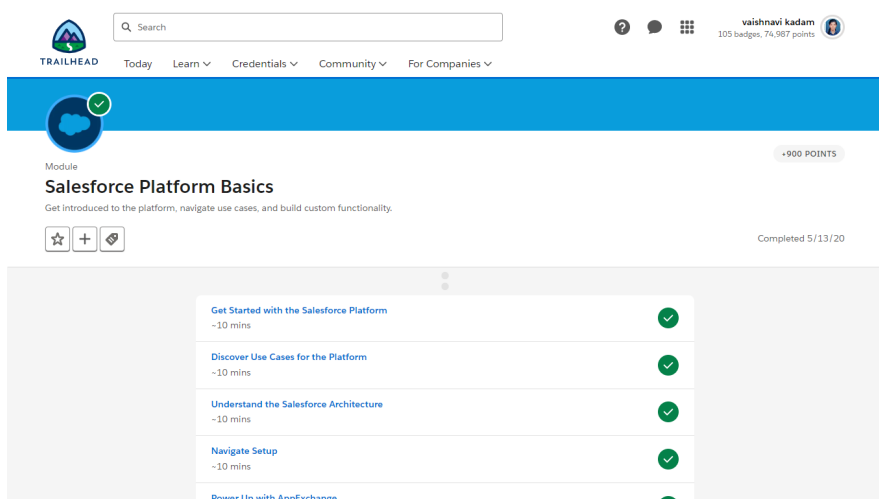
TRAILHEAD

Search

vaishnavi kadam
105 badges, 74,987 points

Today Learn Credentials Community For Companies

Module

+900 POINTS

Salesforce Platform Basics

Get introduced to the platform, navigate use cases, and build custom functionality.

Completed 5/13/20

Get Started with the Salesforce Platform
~10 mins

Discover Use Cases for the Platform
~10 mins

Understand the Salesforce Architecture
~10 mins

Navigate Setup
~10 mins

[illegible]